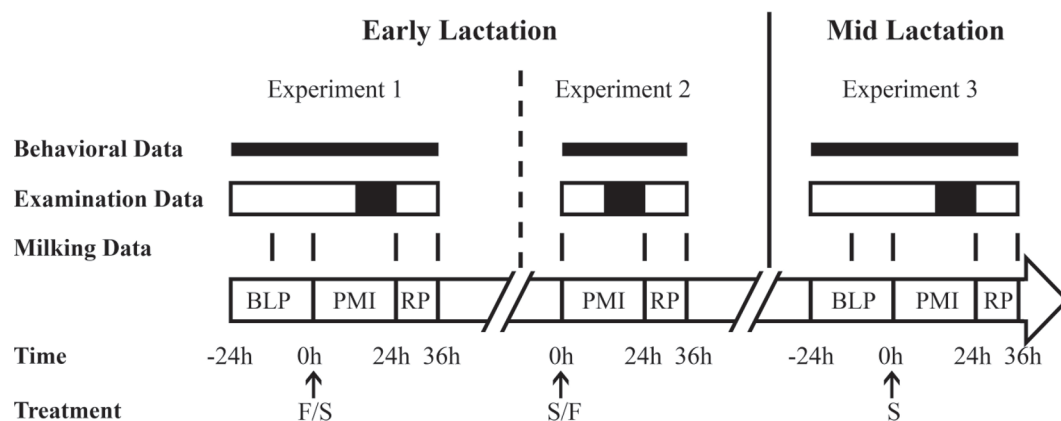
Early Lactation

Mid Lactation

Experiment 1

Experiment 2

Experiment 3

Behavioral Data

Examination Data

Milking Data

BLP PMI RP

PMI RP

BLP PMI RP

Time -24h 0h 24h 36h 0h 24h 36h -24h 0h 24h 36h

Treatment F/S S/F S